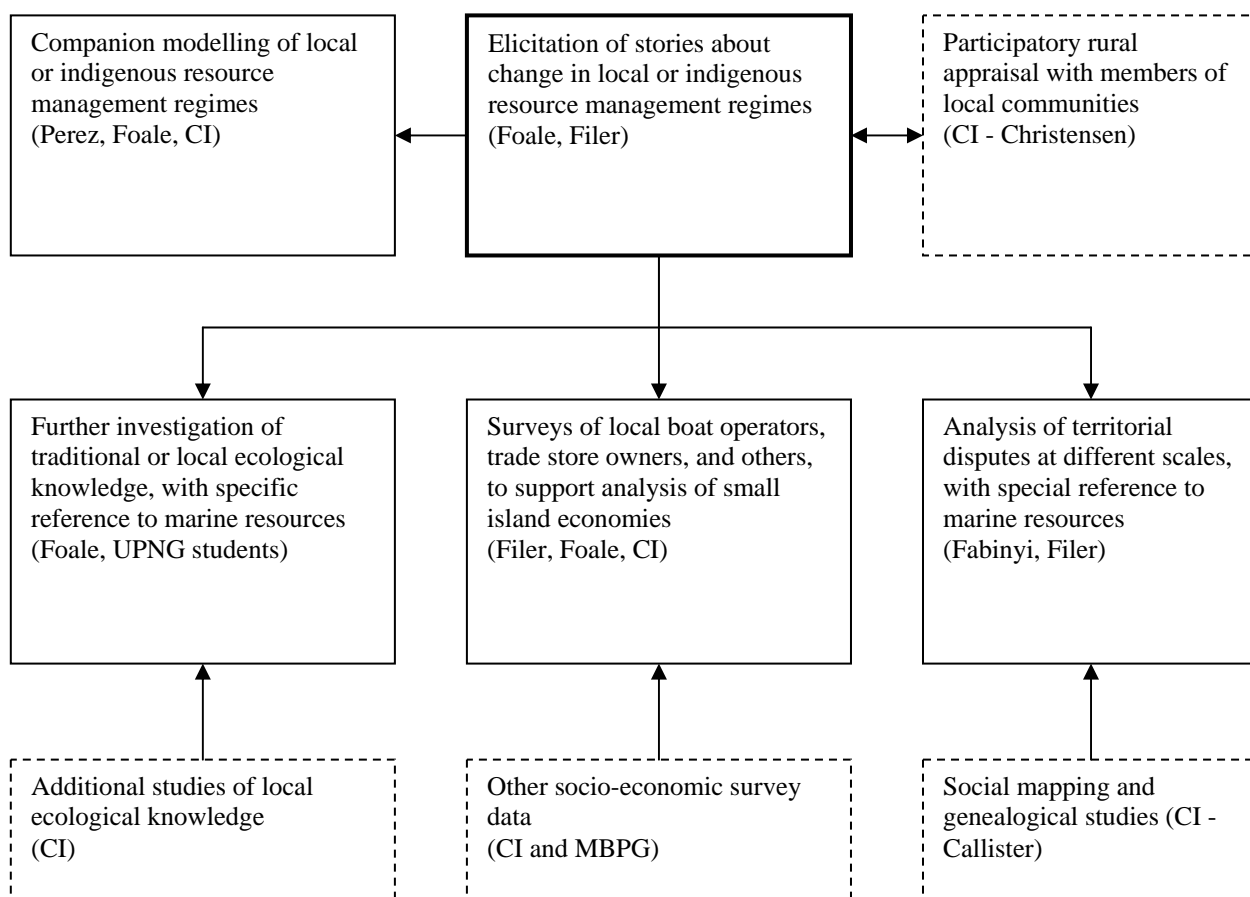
Companion modelling of local or indigenous resource management regimes (Perez, Foale, CI)

Elicitation of stories about change in local or indigenous resource management regimes (Foale, Filer)

Participatory rural appraisal with members of local communities (CI - Christensen)

Further investigation of traditional or local ecological knowledge, with specific reference to marine resources (Foale, UPNG students)

Surveys of local boat operators, trade store owners, and others, to support analysis of small island economies (Filer, Foale, CI)

Analysis of territorial disputes at different scales, with special reference to marine resources (Fabinyi, Filer)

Additional studies of local ecological knowledge (CI)

Other socio-economic survey data (CI and MBPG)

Social mapping and genealogical studies (CI - Callister)